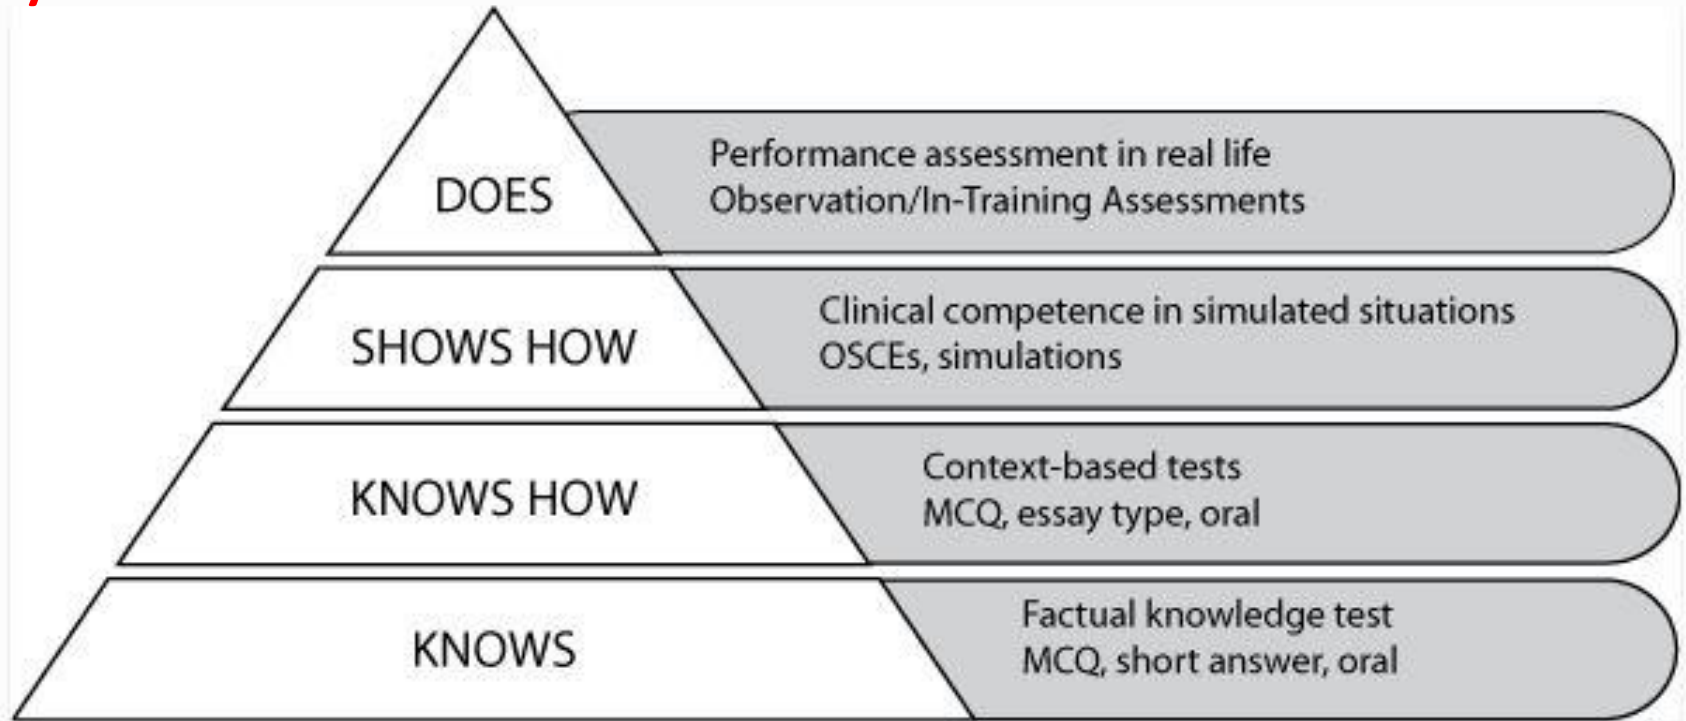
DOES

Performance assessment in real life
Observation/In-Training Assessments

SHOWS HOW

Clinical competence in simulated situations
OSCEs, simulations

KNOWS HOW

Context-based tests
MCQ, essay type, oral

KNOWS

Factual knowledge test
MCQ, short answer, oral